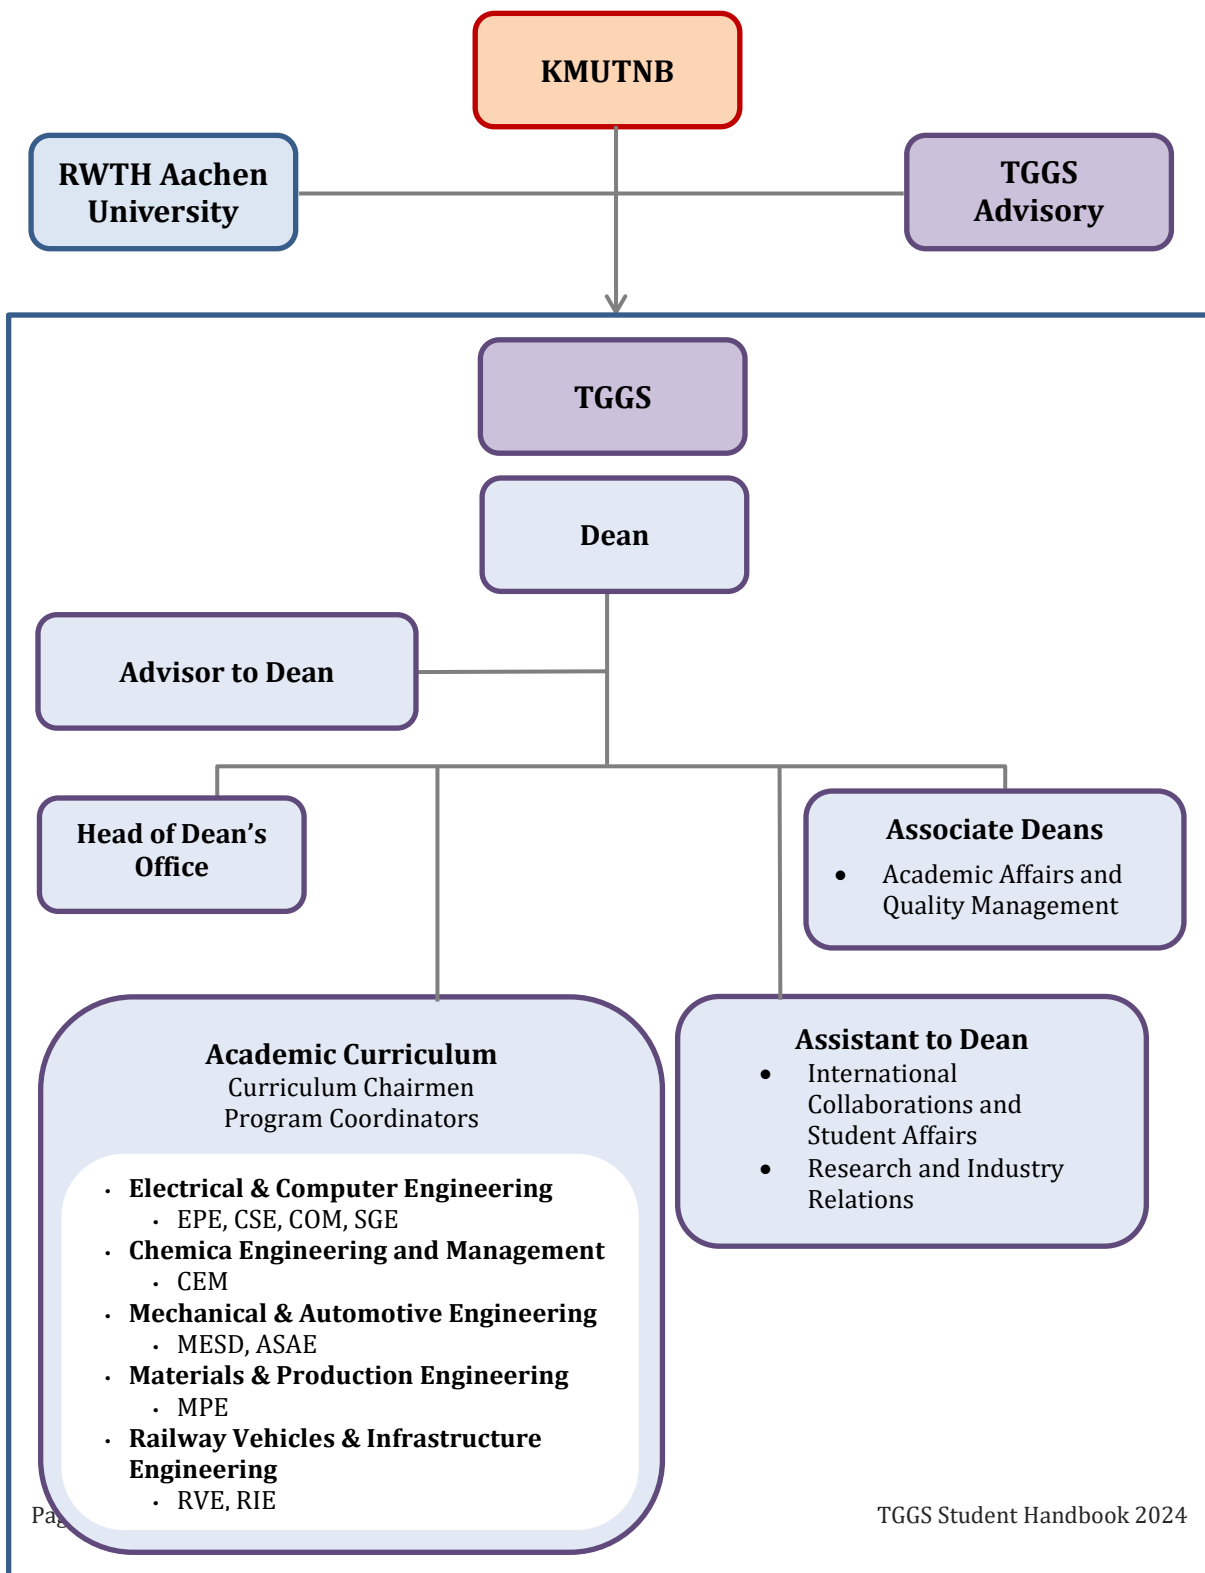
KMUTNB

RWTH Aachen University

TGGS Advisory

TGGS

Dean

Advisor to Dean

Head of Dean's Office

Associate Deans
- Academic Affairs and Quality Management

Academic Curriculum
Curriculum Chairmen
Program Coordinators

- Electrical & Computer Engineering
  - EPE, CSE, COM, SGE
- Chemica Engineering and Management
  - CEM
- Mechanical & Automotive Engineering
  - MESD, ASAE
- Materials & Production Engineering
  - MPE
- Railway Vehicles & Infrastructure Engineering
  - RVE, RIE

Assistant to Dean
- International Collaborations and Student Affairs
- Research and Industry Relations

Pa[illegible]

TGGS Student Handbook 2024